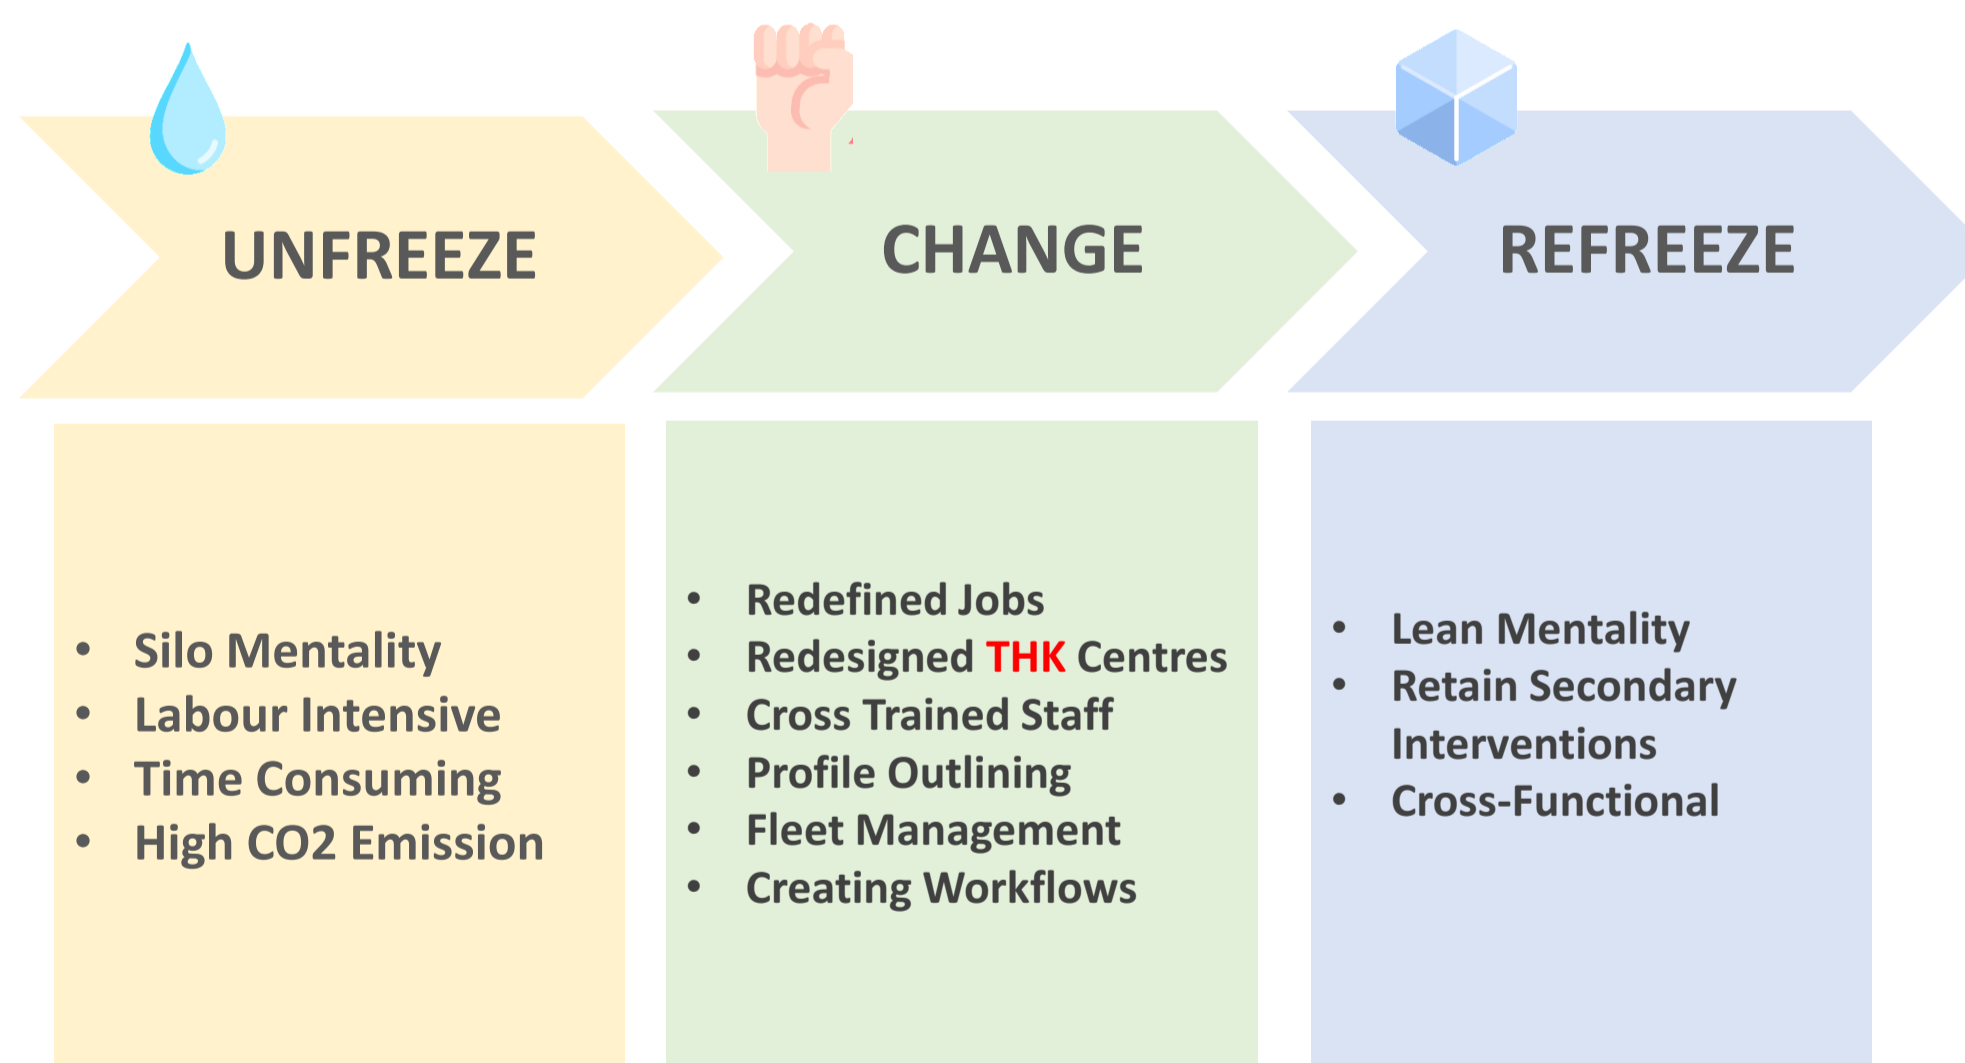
UNFREEZE

CHANGE

REFREEZE

- Silo Mentality
- Labour Intensive
- Time Consuming
- High CO2 Emission

- Redefined Jobs
- Redesigned THK Centres
- Cross Trained Staff
- Profile Outlining
- Fleet Management
- Creating Workflows

- Lean Mentality
- Retain Secondary Interventions
- Cross-Functional